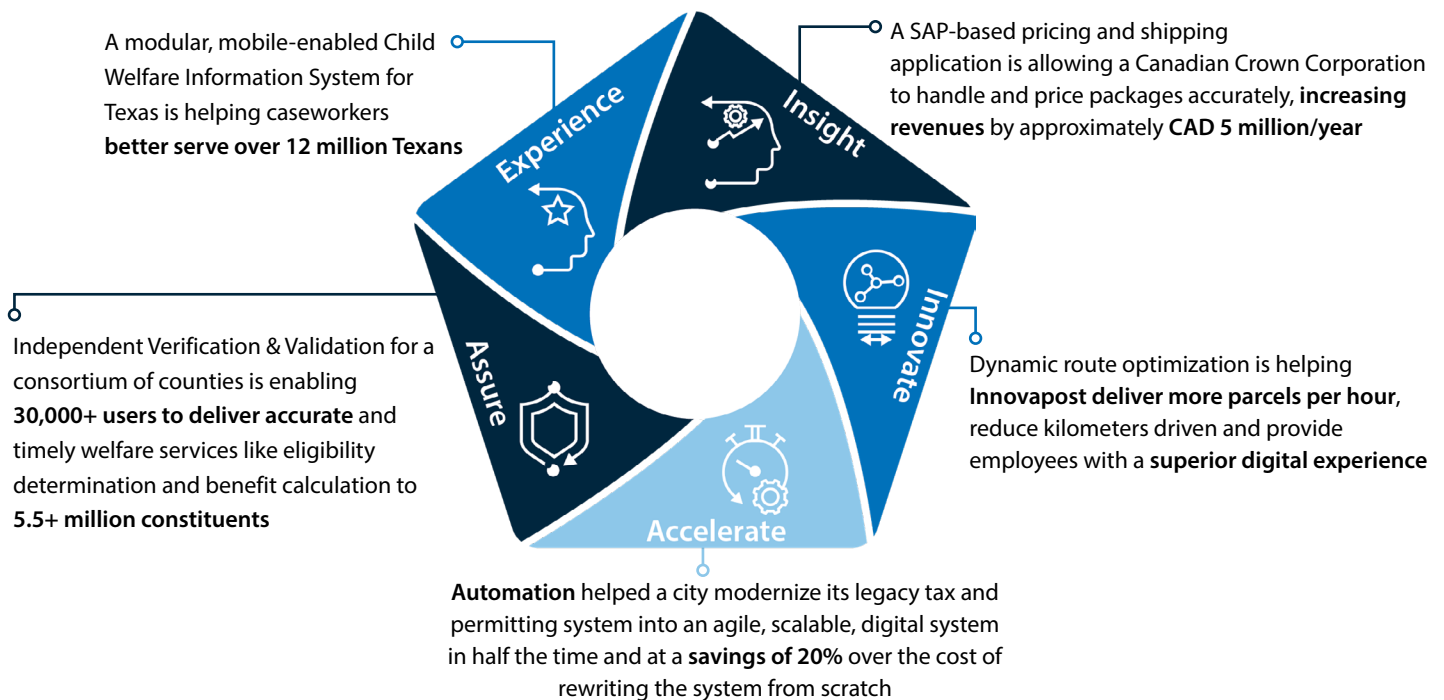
A modular, mobile-enabled Child Welfare Information System for Texas is helping caseworkers **better serve over 12 million Texans**

A SAP-based pricing and shipping application is allowing a Canadian Crown Corporation to handle and price packages accurately, **increasing revenues** by approximately **CAD 5 million/year**

Experience

Insight

Innovate

Accelerate

Assure

Independent Verification & Validation for a consortium of counties is enabling **30,000+ users to deliver accurate** and timely welfare services like eligibility determination and benefit calculation to **5.5+ million constituents**

Dynamic route optimization is helping **Innovapost deliver more parcels per hour**, reduce kilometers driven and provide employees with a **superior digital experience**

**Automation** helped a city modernize its legacy tax and permitting system into an agile, scalable, digital system in half the time and at a **savings of 20%** over the cost of rewriting the system from scratch